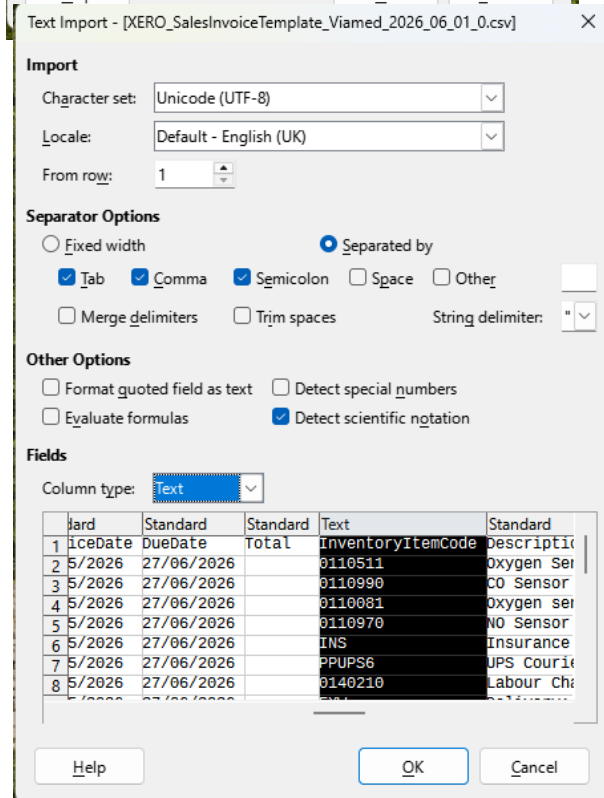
Text Import - [XERO_SalesInvoiceTemplate_Viamed_2026_06_01_0.csv]

Import

Character set: Unicode (UTF-8)

Locale: Default - English (UK)

From row: 1

Separator Options

Fixed width

Separated by

Tab Comma Semicolon Space Other

Merge delimiters Trim spaces String delimiter: "

Other Options

Format quoted field as text Detect special numbers

Evaluate formulas Detect scientific notation

Fields

Column type: Text

| | dard | Standard | Standard | Text | Standard |
|---|---|---|---|---|---|
| 1 | iceDate | DueDate | Total | InventoryItemCode | Descriptio |
| 2 | 5/2026 | 27/06/2026 | | 0110511 | Oxygen Sen |
| 3 | 5/2026 | 27/06/2026 | | 0110990 | CO Sensor |
| 4 | 5/2026 | 27/06/2026 | | 0110081 | Oxygen sen |
| 5 | 5/2026 | 27/06/2026 | | 0110970 | NO Sensor |
| 6 | 5/2026 | 27/06/2026 | | INS | Insurance |
| 7 | 5/2026 | 27/06/2026 | | PPUPS6 | UPS Courie |
| 8 | 5/2026 | 27/06/2026 | | 0140210 | Labour Cha |

Help OK Cancel